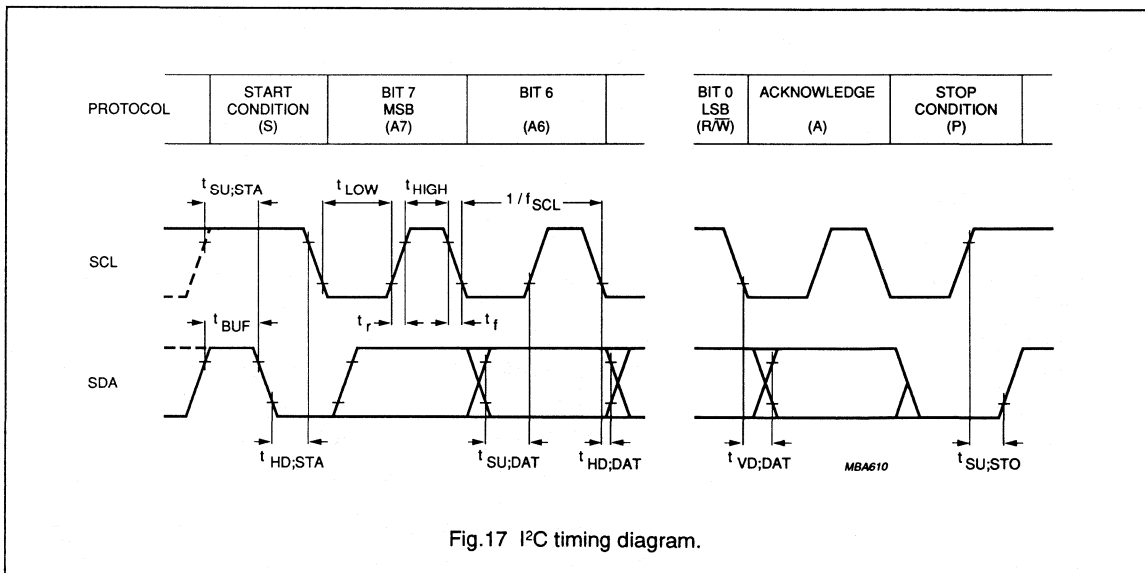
PROTOCOL

START CONDITION (S)

BIT 7 MSB (A7)

BIT 6 (A6)

BIT 0 LSB $(R/\overline{W})$

ACKNOWLEDGE (A)

STOP CONDITION (P)

$t_{SU;STA}$

$t_{LOW}$

$t_{HIGH}$

$1 / f_{SCL}$

SCL

$t_{BUF}$

$t_r$

$t_f$

SDA

$t_{HD;STA}$

$t_{SU;DAT}$

$t_{HD;DAT}$

$t_{VD;DAT}$

MBA610

$t_{SU;STO}$

Fig.17 I$^2$C timing diagram.